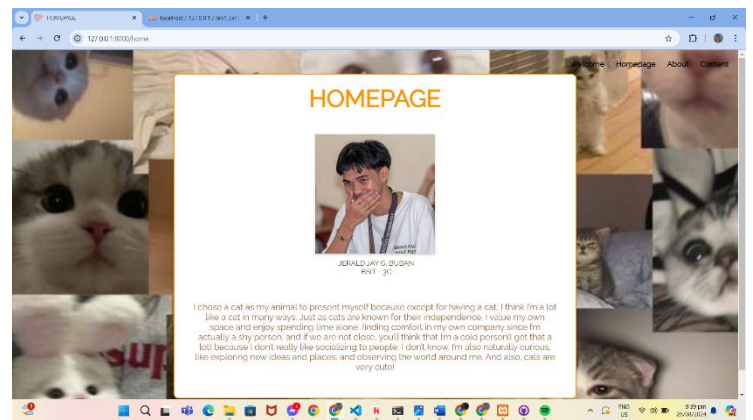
HOMEPAGE
localhost / 127.0.0.1 / act_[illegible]
127.0.0.1:8000/home

Welcome Homepage About Content

HOMEPAGE

JERALD JAY G. BUBAN
BSIT - 3C

I chose a cat as my animal to present myself because except for having a cat, I think I'm a lot like a cat in many ways. Just as cats are known for their independence, I value my own space and enjoy spending time alone, finding comfort in my own company since I'm actually a shy person, and if we are not close, you'll think that I'm a cold person(I got that a lot) because I don't really like socializing to people, I don't know. I'm also naturally curious, like exploring new ideas and places, and observing the world around me. And also, cats are very cute!

ENG US
9:29 pm
25/09/2024